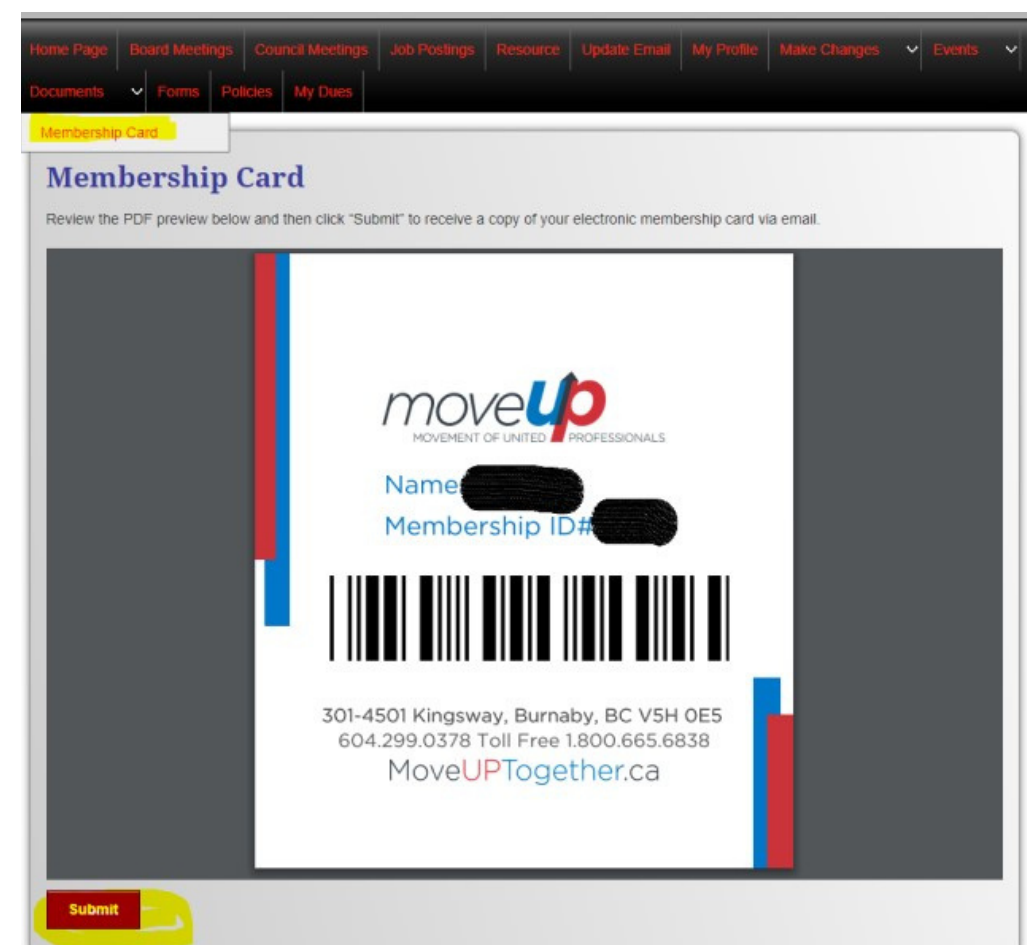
Home Page | Board Meetings | Council Meetings | Job Postings | Resource | Update Email | My Profile | Make Changes | Events | Documents | Forms | Policies | My Dues

Membership Card

Membership Card

Review the PDF preview below and then click "Submit" to receive a copy of your electronic membership card via email.

moveUP
MOVEMENT OF UNITED PROFESSIONALS

Name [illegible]
Membership ID# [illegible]

301-4501 Kingsway, Burnaby, BC V5H 0E5
604.299.0378 Toll Free 1.800.665.6838
MoveUPTogether.ca

Submit